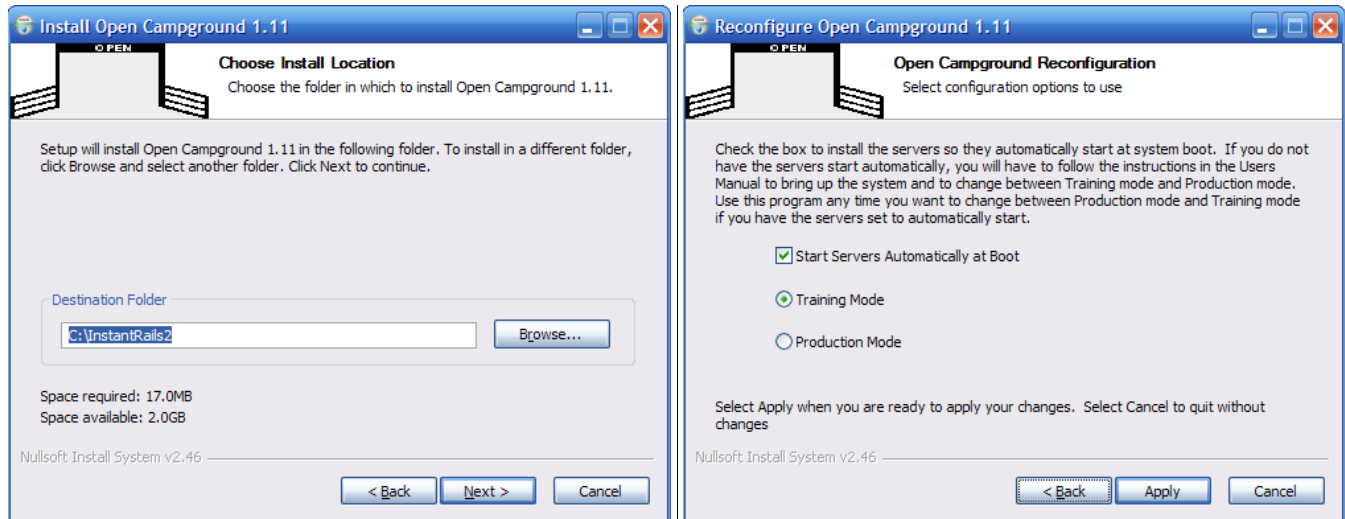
Install Open Campground 1.11

OPEN

Choose Install Location

Choose the folder in which to install Open Campground 1.11.

Setup will install Open Campground 1.11 in the following folder. To install in a different folder, click Browse and select another folder. Click Next to continue.

Destination Folder

C:\InstantRails2

Browse...

Space required: 17.0MB

Space available: 2.0GB

Nullsoft Install System v2.46

< Back

Next >

Cancel

Reconfigure Open Campground 1.11

OPEN

Open Campground Reconfiguration

Select configuration options to use

Check the box to install the servers so they automatically start at system boot. If you do not have the servers start automatically, you will have to follow the instructions in the Users Manual to bring up the system and to change between Training mode and Production mode. Use this program any time you want to change between Production mode and Training mode if you have the servers set to automatically start.

Start Servers Automatically at Boot

Training Mode

Production Mode

Select Apply when you are ready to apply your changes. Select Cancel to quit without changes

Nullsoft Install System v2.46

< Back

Apply

Cancel